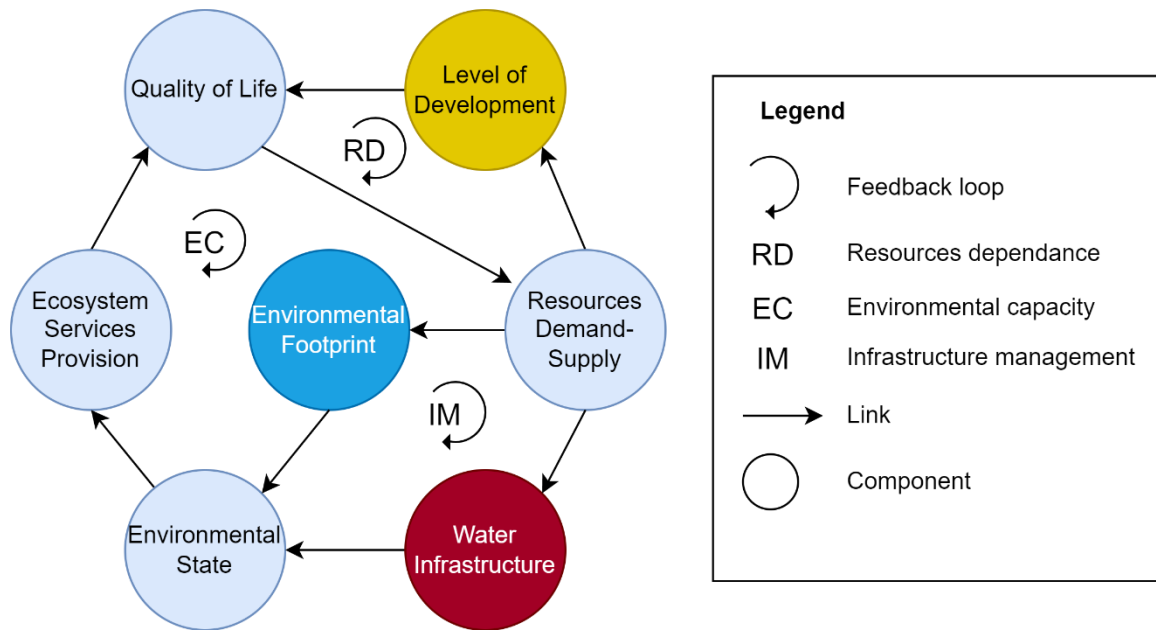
Quality of Life

Level of Development

RD

EC

Ecosystem Services Provision

Environmental Footprint

Resources Demand-Supply

IM

Environmental State

Water Infrastructure

Legend

Feedback loop

RD Resources dependance

EC Environmental capacity

IM Infrastructure management

Link

Component